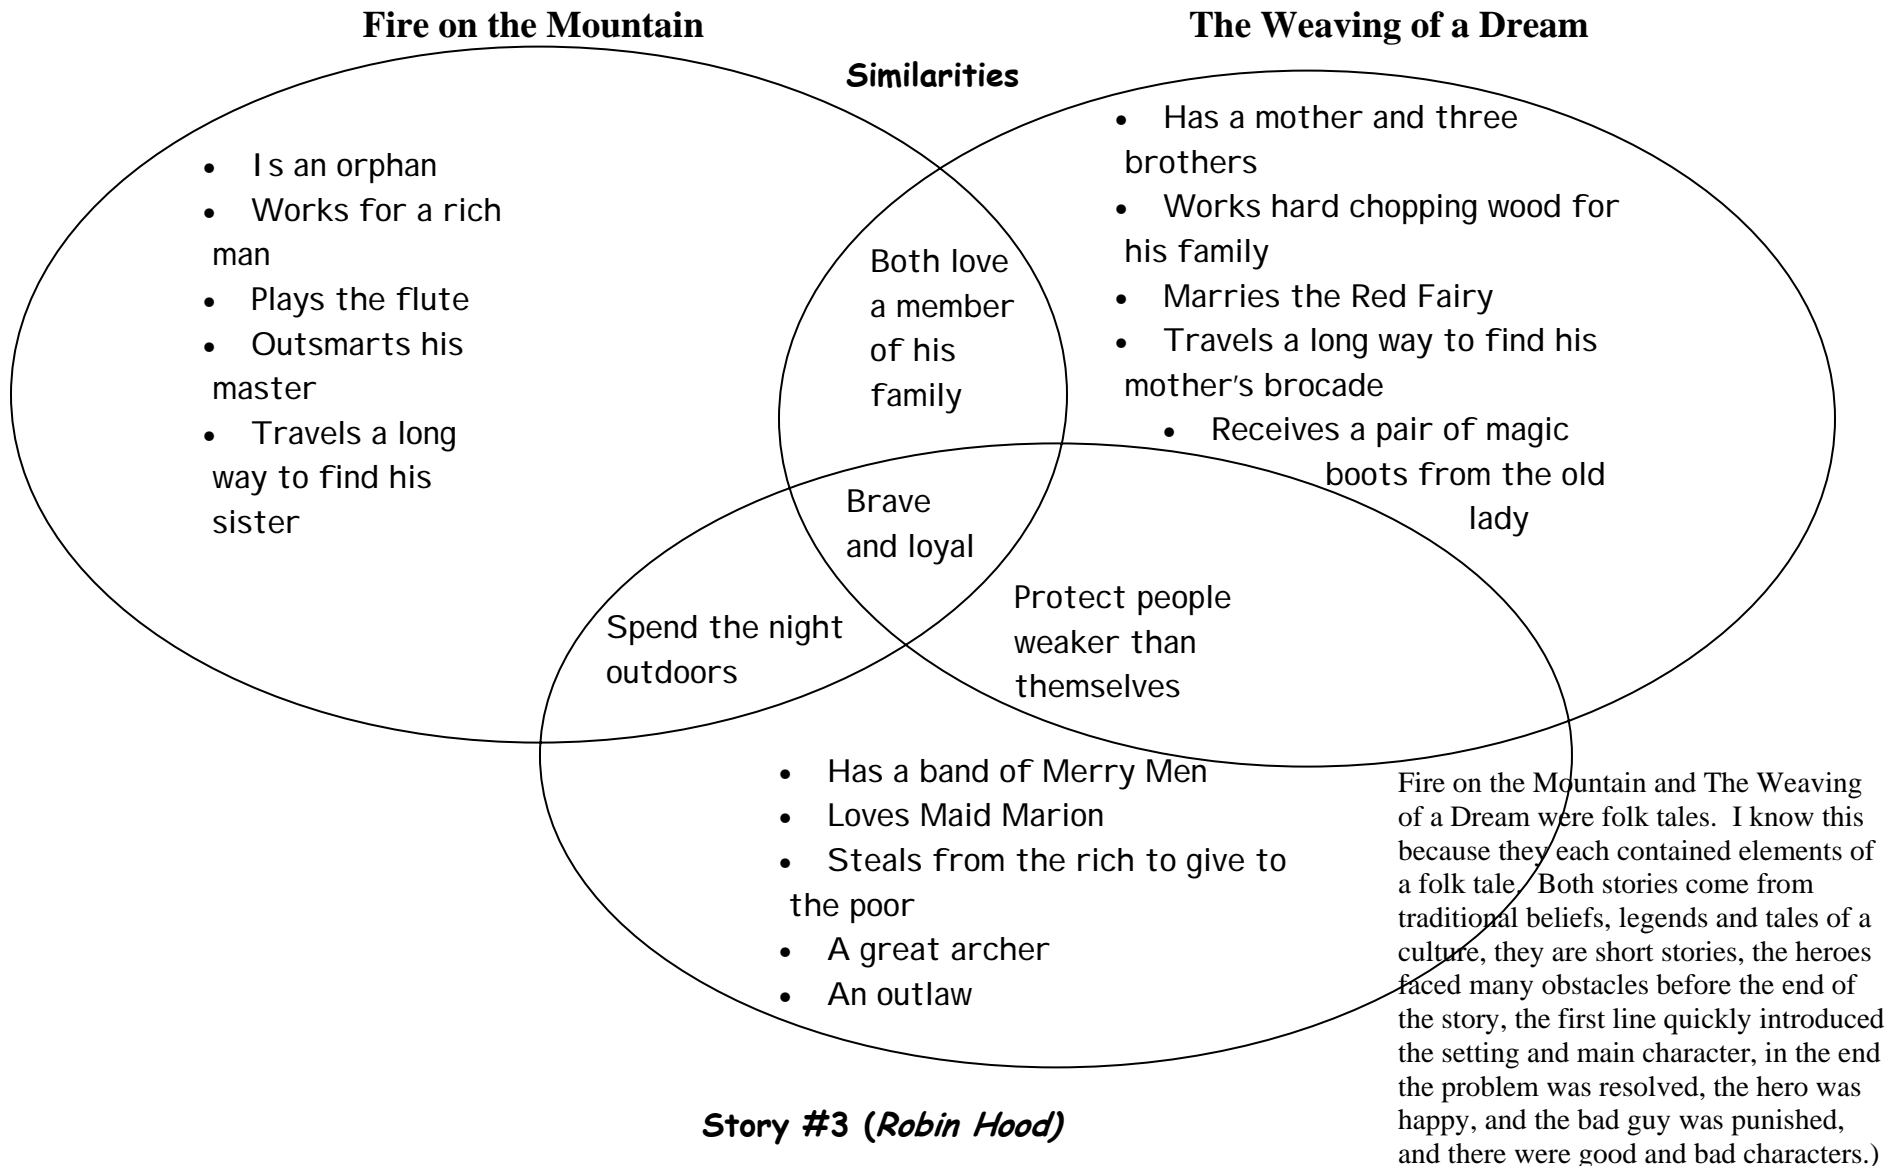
**Fire on the Mountain**

**The Weaving of a Dream**

**Similarities**

- Is an orphan
- Works for a rich man
- Plays the flute
- Outsmarts his master
- Travels a long way to find his sister

- Has a mother and three brothers
- Works hard chopping wood for his family
- Marries the Red Fairy
- Travels a long way to find his mother's brocade
- Receives a pair of magic boots from the old lady

Both love a member of his family

Brave and loyal

Spend the night outdoors

Protect people weaker than themselves

- Has a band of Merry Men
- Loves Maid Marion
- Steals from the rich to give to the poor
- A great archer
- An outlaw

**Story #3 (*Robin Hood*)**

Fire on the Mountain and The Weaving of a Dream were folk tales. I know this because they each contained elements of a folk tale. Both stories come from traditional beliefs, legends and tales of a culture, they are short stories, the heroes faced many obstacles before the end of the story, the first line quickly introduced the setting and main character, in the end the problem was resolved, the hero was happy, and the bad guy was punished, and there were good and bad characters.)